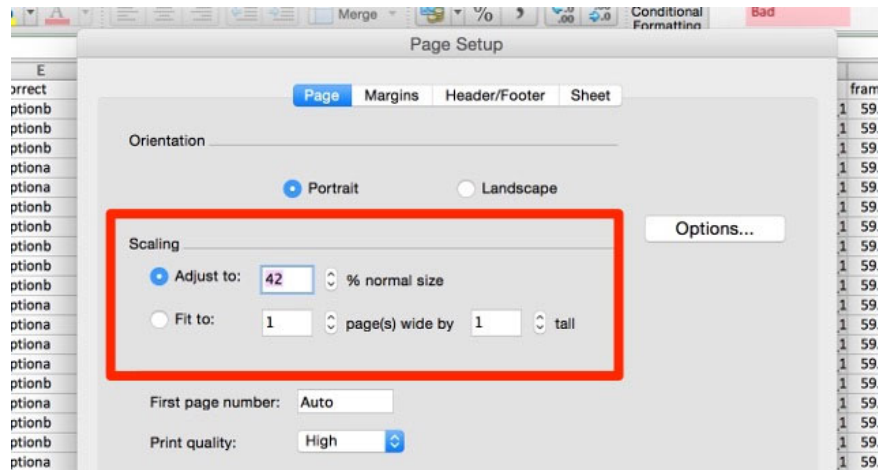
A Merge % , .00 .0 Conditional Formatting Bad

Page Setup

E
orrect
ptionb
ptionb
ptionb
ptiona
ptiona
ptionb
ptionb
ptionb
ptionb
ptionb
ptiona
ptiona
ptiona
ptiona
ptionb
ptiona
ptionb
ptionb
ptiona

Page Margins Header/Footer Sheet

Orientation

Portrait Landscape

Options...

Scaling

Adjust to: 42 % normal size

Fit to: 1 page(s) wide by 1 tall

First page number: Auto

Print quality: High

fram
1 59
1 59
1 59
1 59
1 59
1 59
1 59
1 59
1 59
1 59
1 59
1 59
1 59
1 59
1 59
1 59
1 59
1 59
1 59